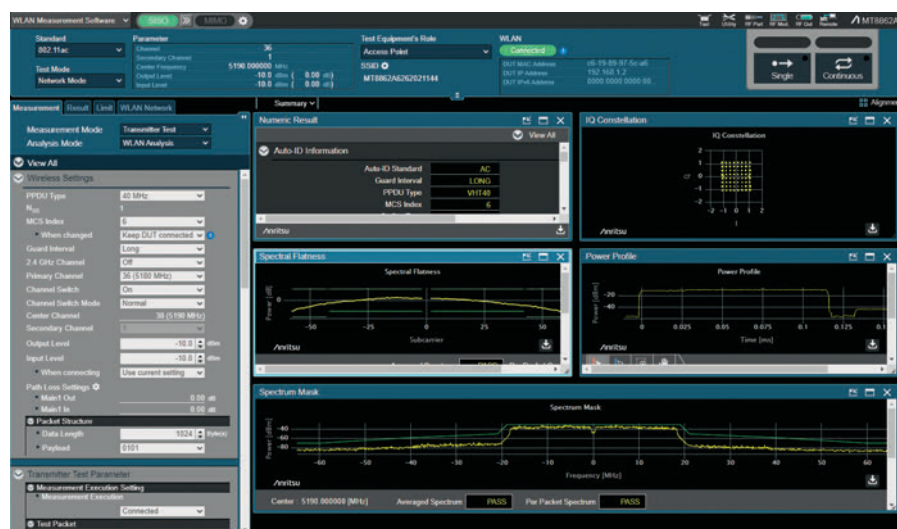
WLAN Measurement Software SISO MIMO

Utility RF Port RF Mon RF Out Remote MT8862A

Standard
802.11ac
Test Mode
Network Mode

Parameter
Channel 36
Secondary Channel 1
Center Frequency 5190.000000 MHz
Output Level -10.0 dBm ( 0.00 dB)
Input Level -10.0 dBm ( 0.00 dB)

Test Equipment's Role
Access Point
SSID
MT8862A6262021144

WLAN
Connected
DUT MAC Address c6-19-89-97-5c-a6
DUT IP Address 192.168.1.2
DUT IPv6 Address 0000:0000:0000:00...

Single
Continuous

Measurement Result Limit WLAN Network

Summary

Alignment

Measurement Mode Transmitter Test
Analysis Mode WLAN Analysis

View All

Wireless Settings
PPDU Type 40 MHz
$N_{SS}$ 1
MCS Index 6
When changed Keep DUT connected
Guard Interval Long
2.4 GHz Channel Off
Primary Channel 36 (5180 MHz)
Channel Switch On
Channel Switch Mode Normal
Center Channel 38 (5190 MHz)
Secondary Channel 1
Output Level -10.0 dBm
Input Level -10.0 dBm
When connecting Use current setting
Path Loss Settings
Main1 Out 0.00 dB
Main1 In 0.00 dB
Packet Structure
Data Length 1024 Byte(s)
Payload 0101

Transmitter Test Parameter
Measurement Execution Setting
Measurement Execution
Connected
Test Packet

Numeric Result
View All
Auto-ID Information
Auto-ID Standard AC
Guard Interval LONG
PPDU Type VHT40
MCS Index 6
Anritsu

IQ Constellation
IQ Constellation
2
1
0
-1
-2
-2 -1 0 1 2
Anritsu

Spectral Flatness
Spectral Flatness
Power [dB]
0
-50 -25 0 25 50
Subcarrier
Anritsu

Power Profile
Power Profile
Power [dBm]
-20
-40
0 0.025 0.05 0.075 0.1 0.125 0.1
Time [ms]
Anritsu

Spectrum Mask
Spectrum Mask
Power [dBm]
-40
-60
-80
-60 -50 -40 -30 -20 -10 0 10 20 30 40 50 60
Frequency [MHz]
Anritsu

Center : 5190.000000 [MHz] Averaged Spectrum PASS Per Packet Spectrum PASS